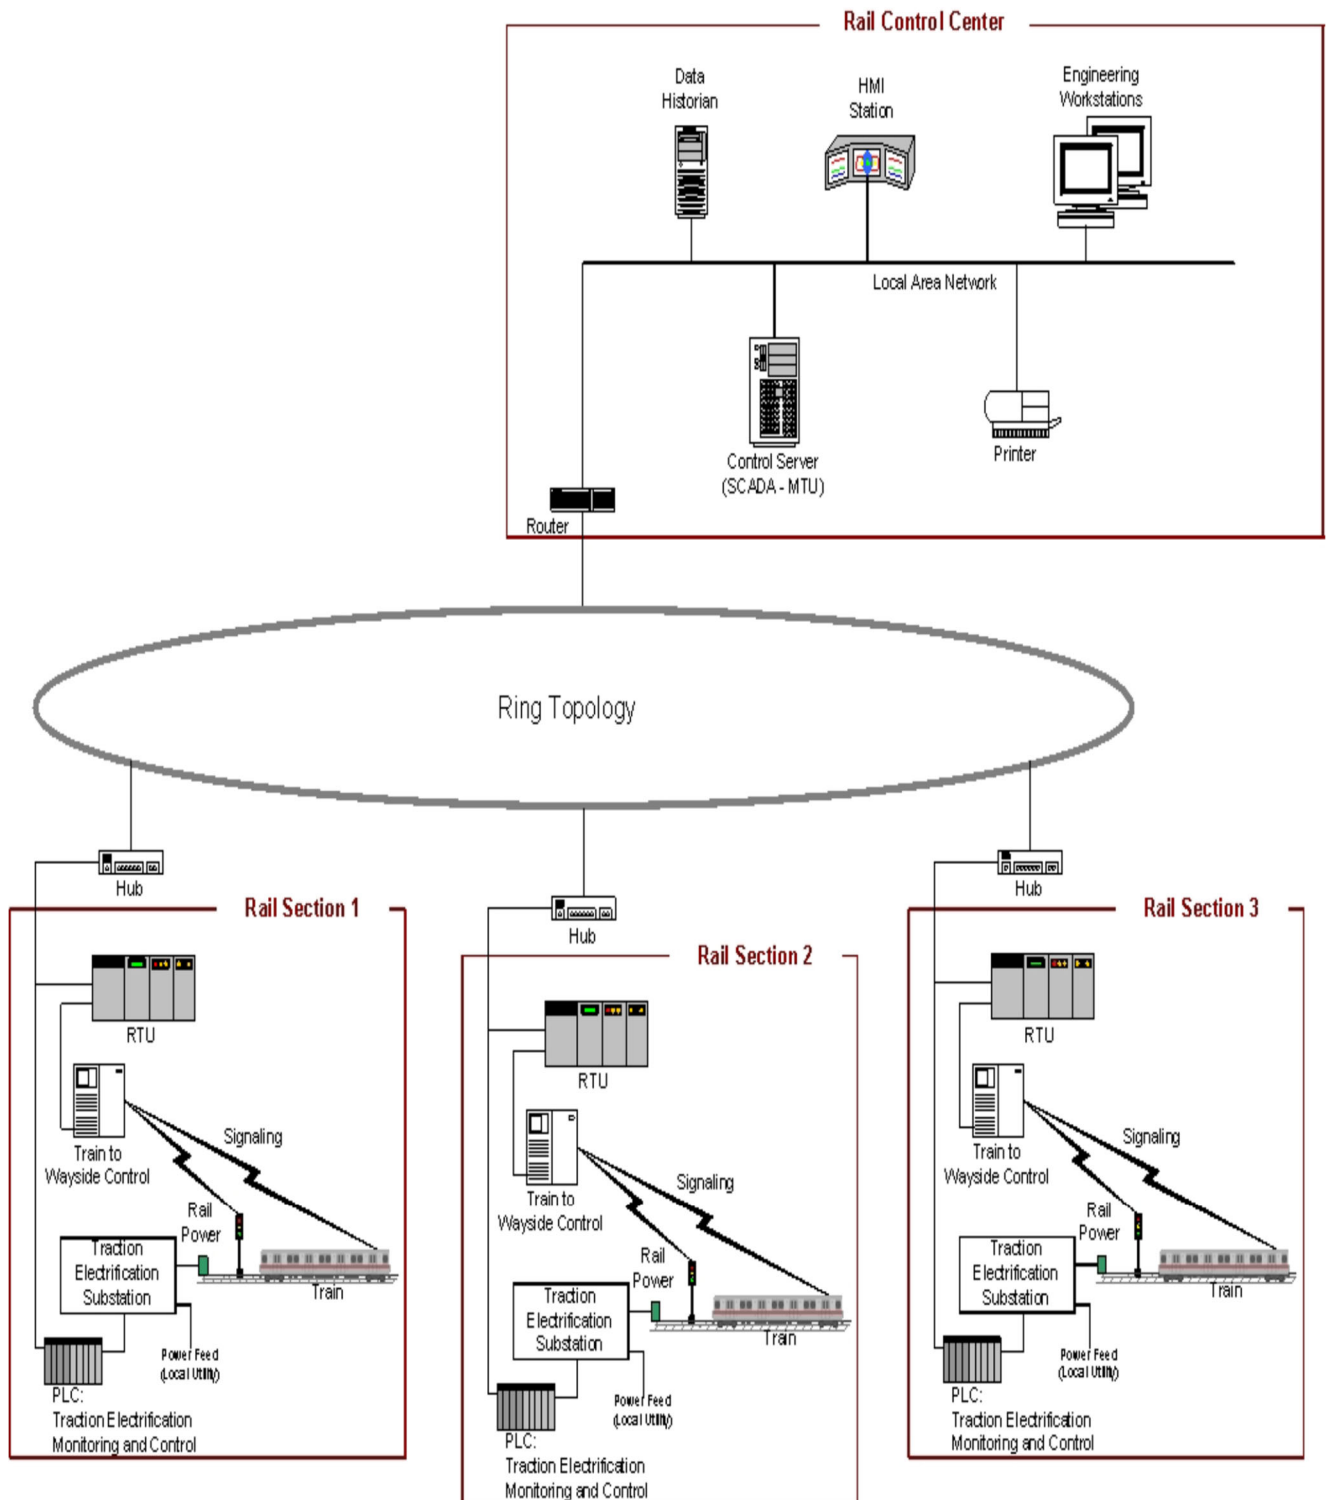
Rail Control Center

Data Historian

HMI Station

Engineering Workstations

Local Area Network

Control Server (SCADA - MTU)

Printer

Router

Ring Topology

Hub

Rail Section 1

RTU

Train to Wayside Control

Signaling

Rail Power

Traction Electrification Substation

Train

Power Feed (Local Utility)

PLC: Traction Electrification Monitoring and Control

Hub

Rail Section 2

RTU

Train to Wayside Control

Signaling

Rail Power

Traction Electrification Substation

Train

Power Feed (Local Utility)

PLC: Traction Electrification Monitoring and Control

Hub

Rail Section 3

RTU

Train to Wayside Control

Signaling

Rail Power

Traction Electrification Substation

Train

Power Feed (Local Utility)

PLC: Traction Electrification Monitoring and Control